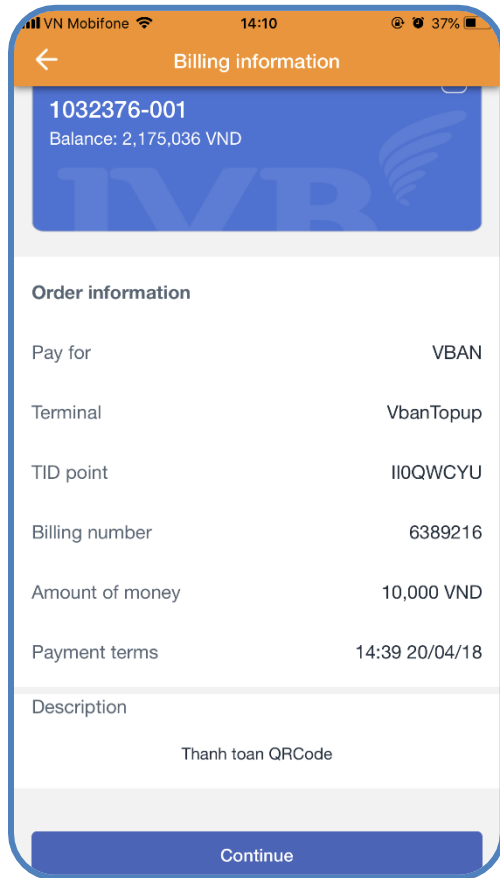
VN Mobifone 14:10 37%

Billing information

1032376-001
Balance: 2,175,036 VND

IVB

Order information

Pay for VBAN

Terminal VbanTopup

TID point II0QWCYU

Billing number 6389216

Amount of money 10,000 VND

Payment terms 14:39 20/04/18

Description

Thanh toan QRCode

Continue